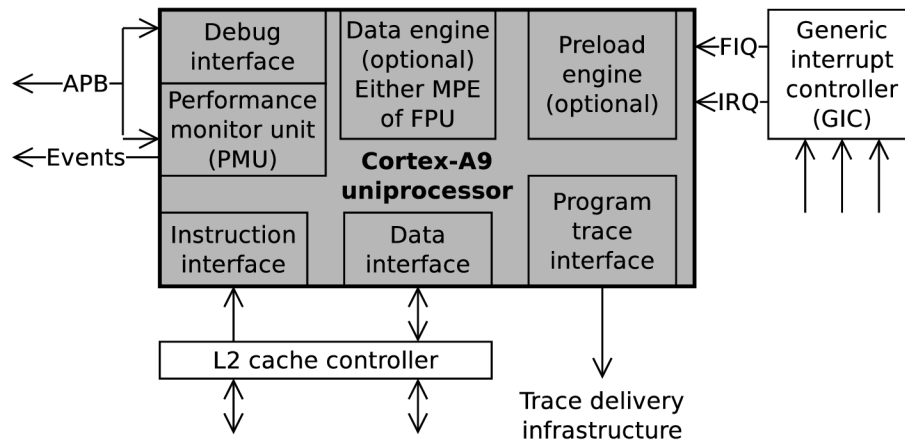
APB

Events

Debug interface

Performance monitor unit (PMU)

Data engine (optional) Either MPE of FPU

Preload engine (optional)

FIQ

IRQ

Generic interrupt controller (GIC)

Cortex-A9 uniprocessor

Instruction interface

Data interface

Program trace interface

L2 cache controller

Trace delivery infrastructure